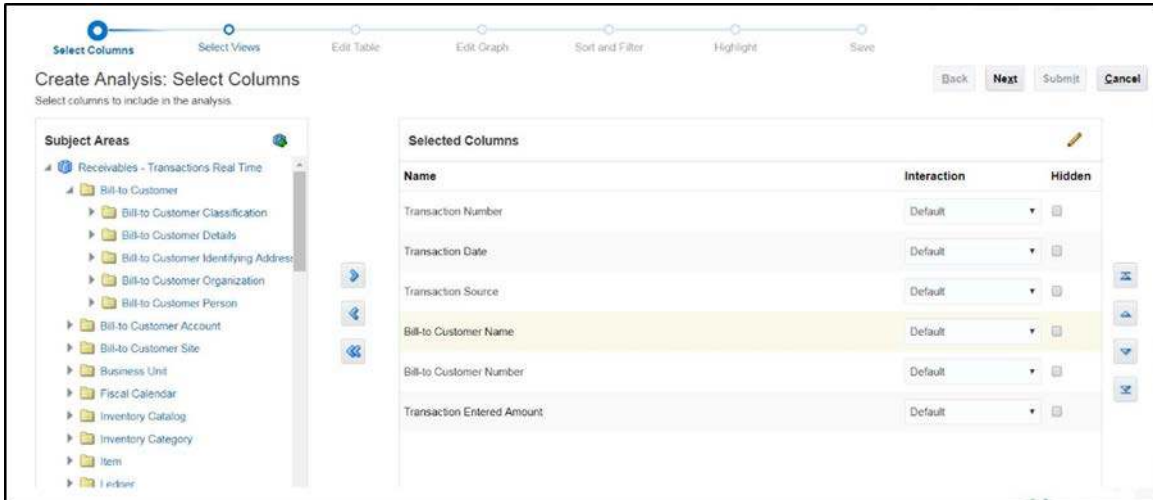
Select Columns
Select Views
Edit Table
Edit Graph
Sort and Filter
Highlight
Save

Create Analysis: Select Columns
Select columns to include in the analysis.

Back
Next
Submit
Cancel

Subject Areas

Receivables - Transactions Real Time
Bill-to Customer
Bill-to Customer Classification
Bill-to Customer Details
Bill-to Customer Identifying Address
Bill-to Customer Organization
Bill-to Customer Person
Bill-to Customer Account
Bill-to Customer Site
Business Unit
Fiscal Calendar
Inventory Catalog
Inventory Category
Item
Ledger

Selected Columns

| Name | Interaction | Hidden |
|---|---|---|
| Transaction Number | Default | |
| Transaction Date | Default | |
| Transaction Source | Default | |
| Bill-to Customer Name | Default | |
| Bill-to Customer Number | Default | |
| Transaction Entered Amount | Default | |